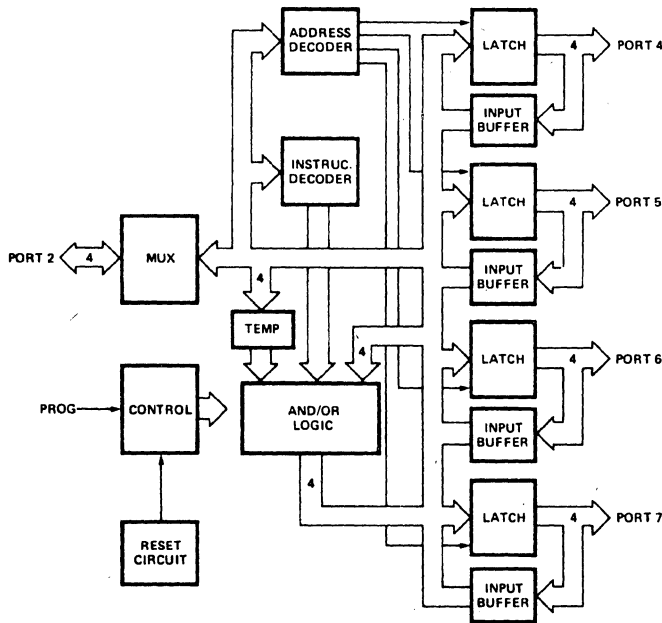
ADDRESS DECODER

INSTRUC. DECODER

LATCH

4

PORT 4

INPUT BUFFER

LATCH

4

PORT 5

PORT 2

4

MUX

INPUT BUFFER

4

TEMP

4

LATCH

4

PORT 6

PROG

CONTROL

AND/OR LOGIC

INPUT BUFFER

4

LATCH

4

PORT 7

RESET CIRCUIT

INPUT BUFFER